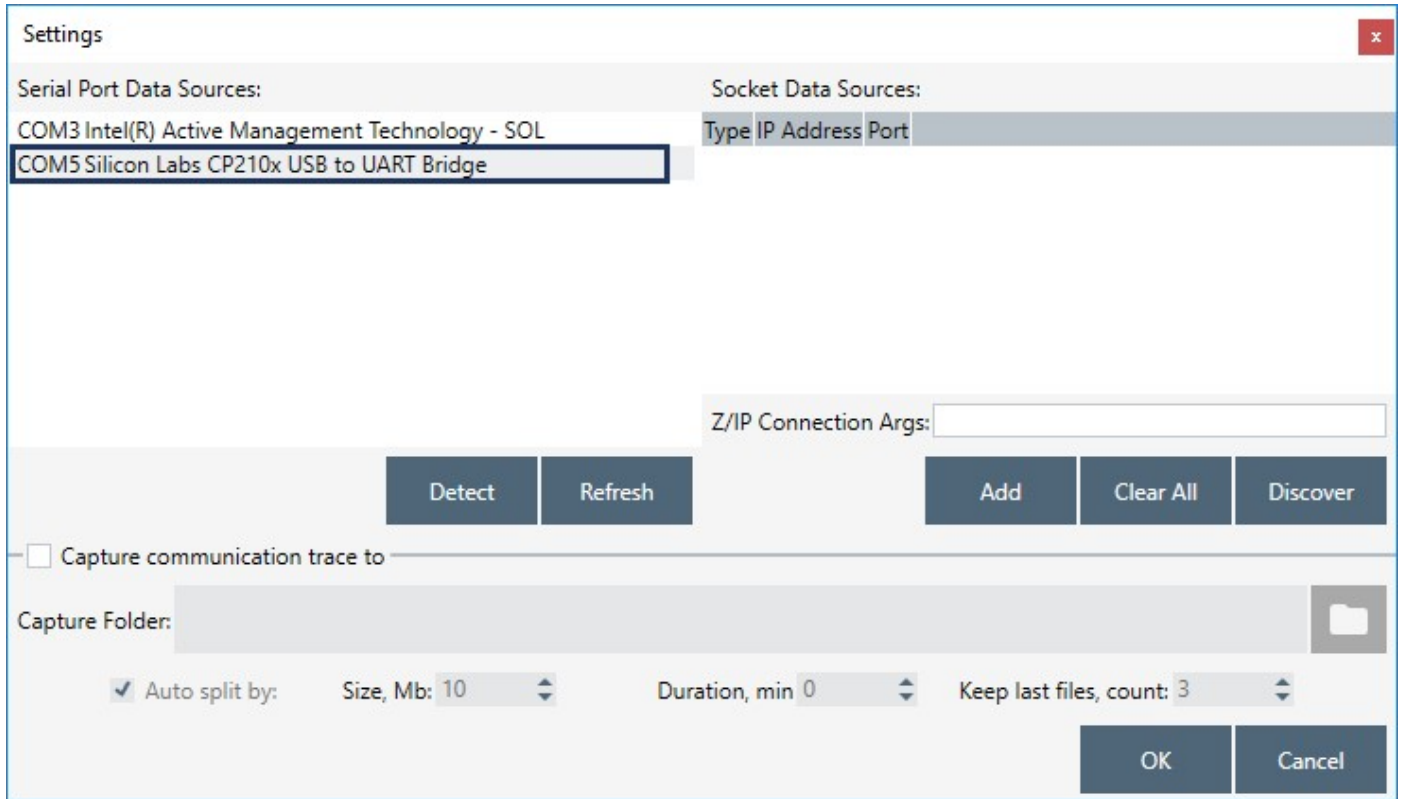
Settings

x

Serial Port Data Sources:

COM3 Intel(R) Active Management Technology - SOL
COM5 Silicon Labs CP210x USB to UART Bridge

Socket Data Sources:

| Type | IP Address | Port |
|---|---|---|

Z/IP Connection Args:

Detect Refresh

Add Clear All Discover

Capture communication trace to

Capture Folder:

Auto split by: Size, Mb: 10 Duration, min 0 Keep last files, count: 3

OK Cancel